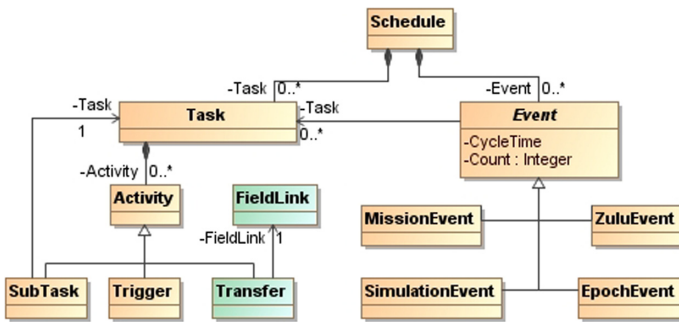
Schedule

-Task 0..*

-Event 0..*

-Task

1

Task

-Task

0..*

Event

-CycleTime
-Count : Integer

-Activity 0..*

Activity

FieldLink

-FieldLink 1

MissionEvent

ZuluEvent

SubTask

Trigger

Transfer

SimulationEvent

EpochEvent